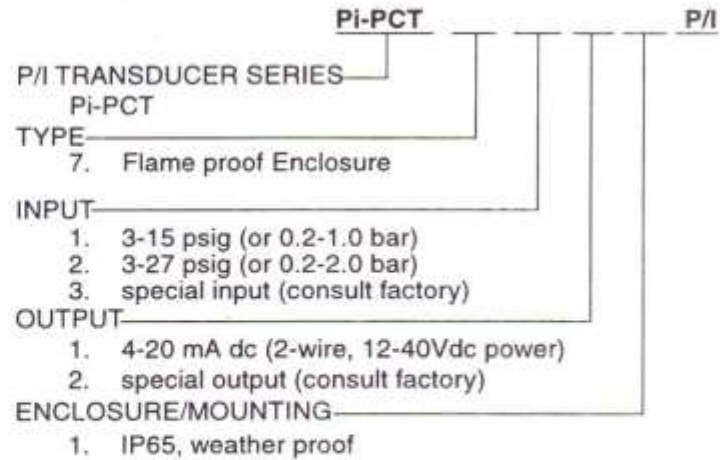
Pi-PCT P/I

P/I TRANSDUCER SERIES
Pi-PCT

TYPE
7. Flame proof Enclosure

INPUT
1. 3-15 psig (or 0.2-1.0 bar)
2. 3-27 psig (or 0.2-2.0 bar)
3. special input (consult factory)

OUTPUT
1. 4-20 mA dc (2-wire, 12-40Vdc power)
2. special output (consult factory)

ENCLOSURE/MOUNTING
1. IP65, weather proof